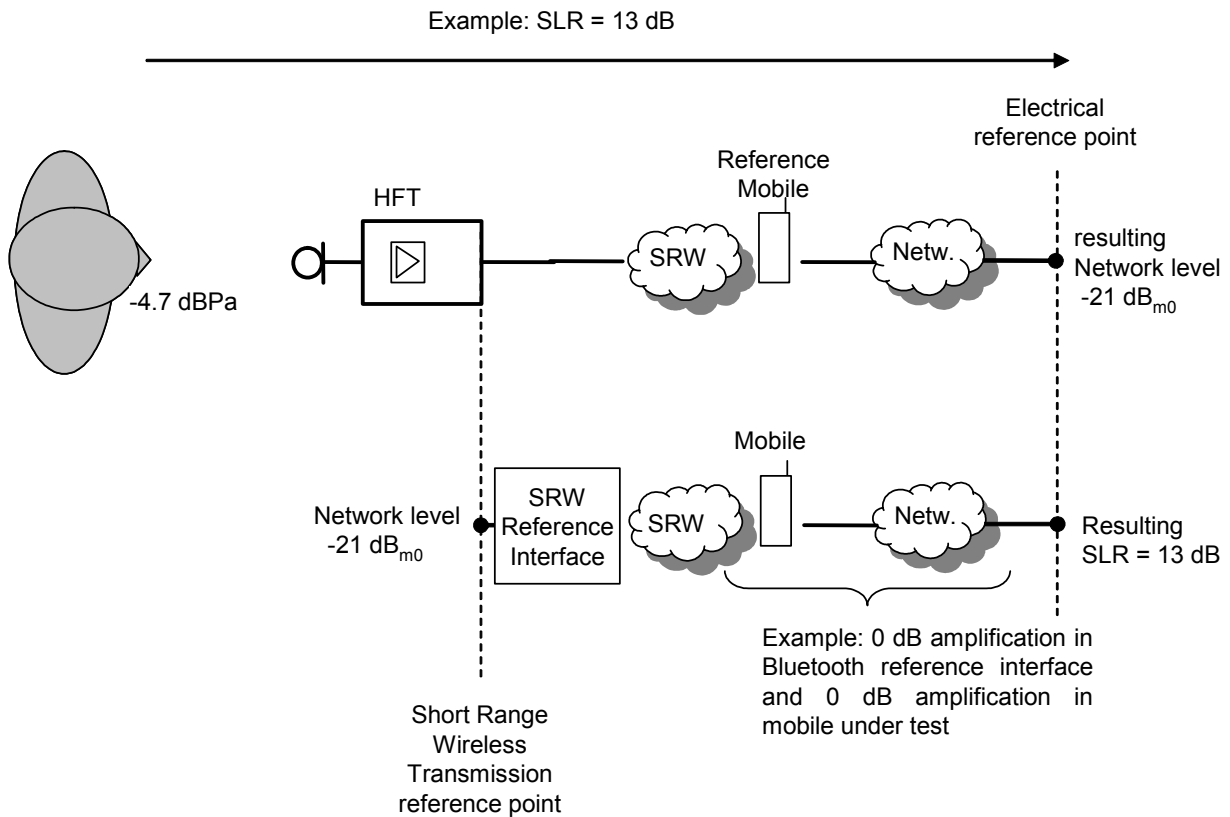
Example: SLR = 13 dB

Electrical reference point

Reference Mobile

HFT

SRW

Netw.

resulting Network level -21 $dB_{m0}$

-4.7 dBPa

Mobile

Network level -21 $dB_{m0}$

SRW Reference Interface

SRW

Netw.

Resulting SLR = 13 dB

Example: 0 dB amplification in Bluetooth reference interface and 0 dB amplification in mobile under test

Short Range Wireless Transmission reference point